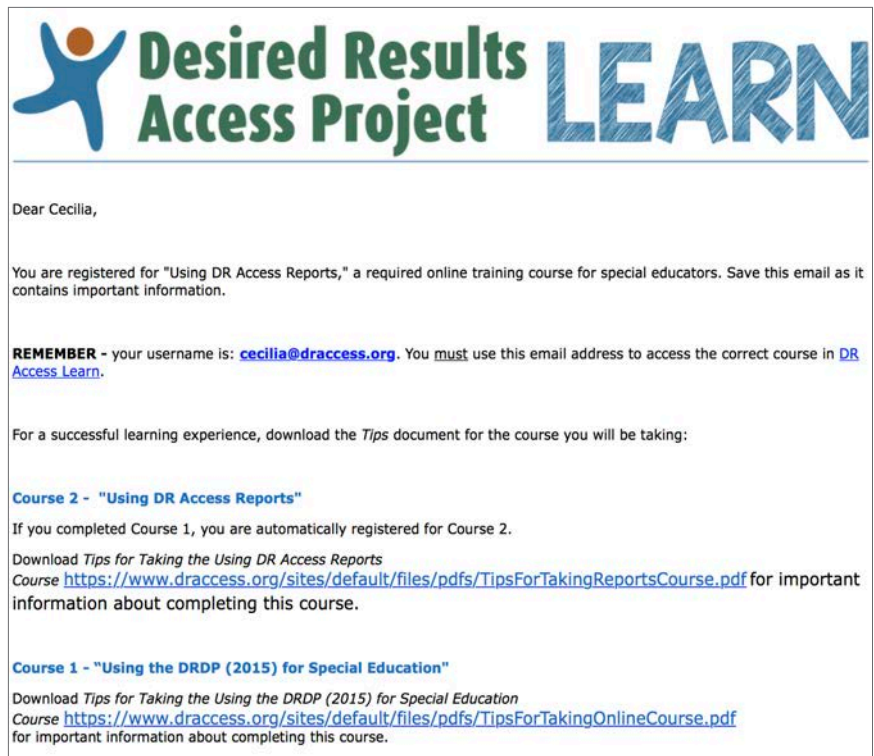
Desired Results Access Project LEARN

Dear Cecilia,

You are registered for "Using DR Access Reports," a required online training course for special educators. Save this email as it contains important information.

REMEMBER - your username is: cecilia@draccess.org. You must use this email address to access the correct course in DR Access Learn.

For a successful learning experience, download the Tips document for the course you will be taking:

Course 2 - "Using DR Access Reports"

If you completed Course 1, you are automatically registered for Course 2.

Download Tips for Taking the Using DR Access Reports Course https://www.draccess.org/sites/default/files/pdfs/TipsForTakingReportsCourse.pdf for important information about completing this course.

Course 1 - "Using the DRDP (2015) for Special Education"

Download Tips for Taking the Using the DRDP (2015) for Special Education Course https://www.draccess.org/sites/default/files/pdfs/TipsForTakingOnlineCourse.pdf for important information about completing this course.